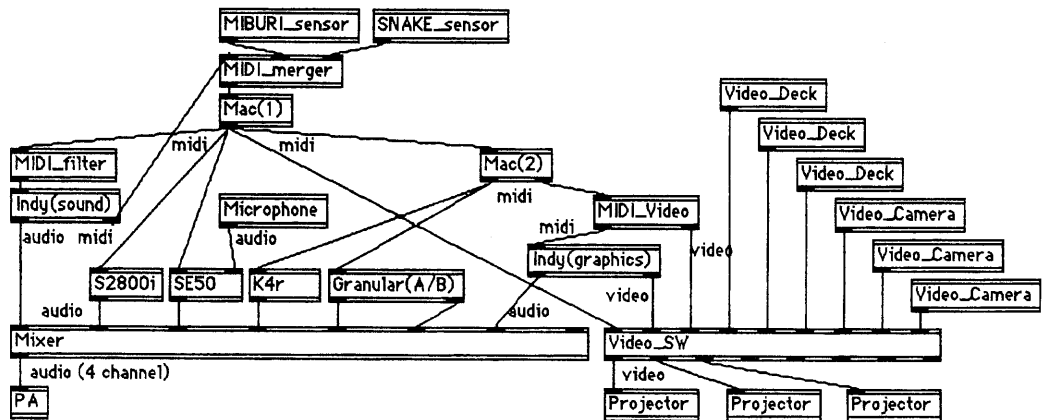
MIBURI_sensor
SNAKE_sensor
MIDI_merger
Mac(1)
midi
midi
MIDI_filter
Indy(sound)
audio midi
Microphone
audio
Mac(2)
midi
MIDI_Video
midi
Indy(graphics)
video
video
Video_Deck
Video_Deck
Video_Deck
Video_Camera
Video_Camera
Video_Camera
S2800i
SE50
K4r
Granular(A/B)
audio
audio
Mixer
audio (4 channel)
PA
Video_SW
video
Projector
Projector
Projector